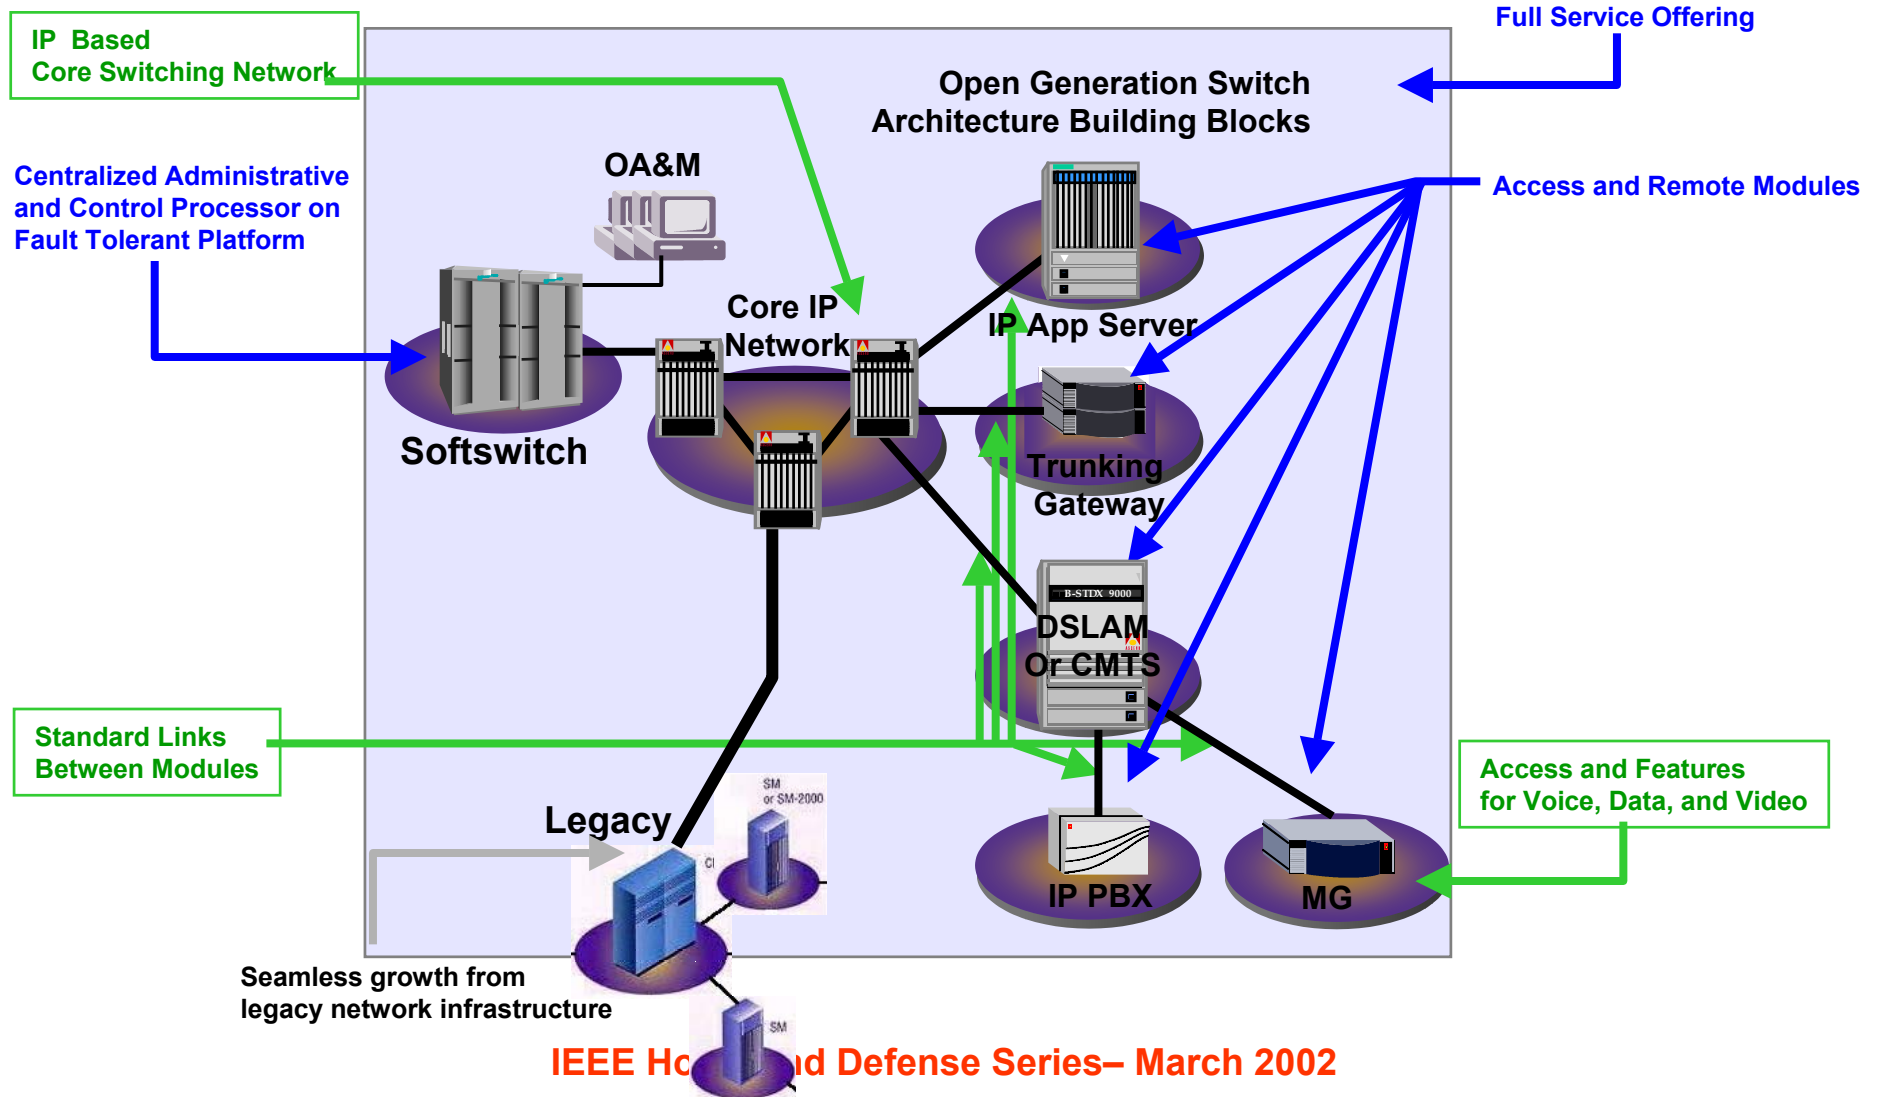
IP Based
Core Switching Network

Full Service Offering

Open Generation Switch
Architecture Building Blocks

Centralized Administrative and Control Processor on Fault Tolerant Platform

OA&M

Access and Remote Modules

Core IP
Network

IP App Server

Softswitch

Trunking
Gateway

B-STDX 9000

DSLAM
Or CMTS

Standard Links
Between Modules

Access and Features
for Voice, Data, and Video

SM
or SM-2000

Legacy

CI

IP PBX

MG

SM

Seamless growth from
legacy network infrastructure

IEEE Ho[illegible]d Defense Series– March 2002